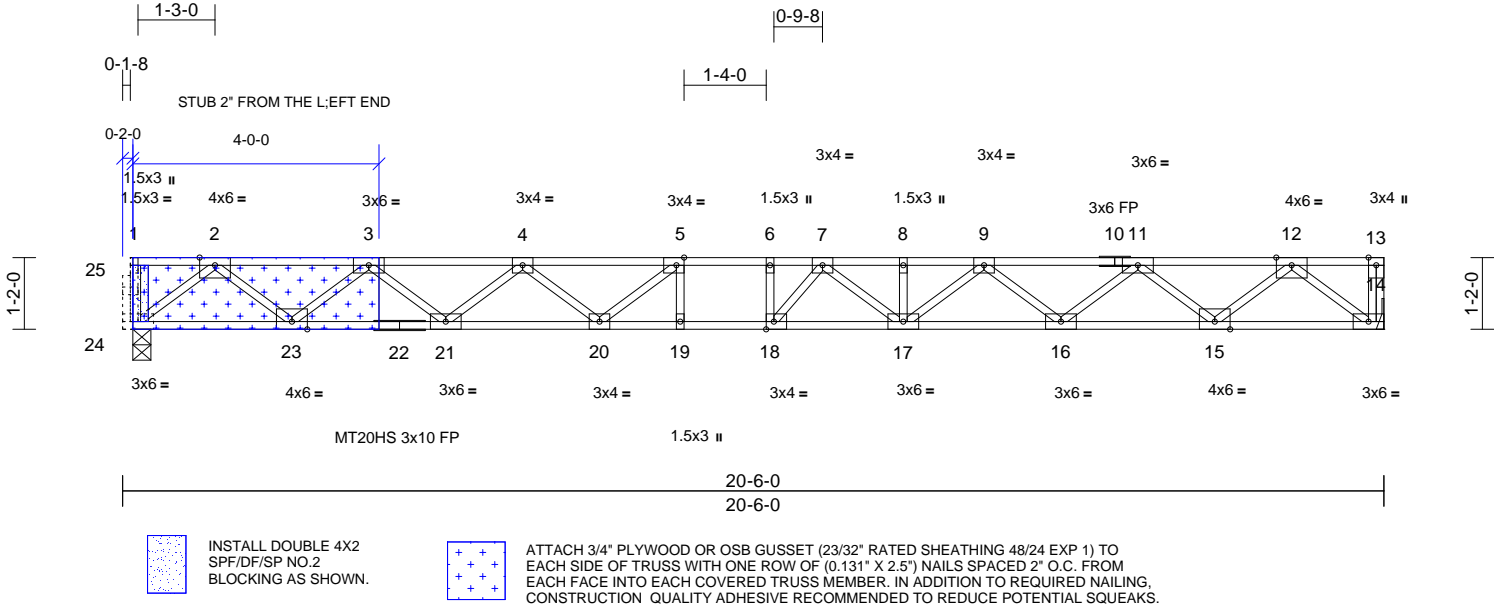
1-3-0

0-9-8

0-1-8

1-4-0

STUB 2" FROM THE L;EFT END

0-2-0

4-0-0

3x4 =

3x4 =

3x6 =

1.5x3 ॥

1.5x3 =

4x6 =

3x6 =

3x4 =

3x4 =

1.5x3 ॥

1.5x3 ॥

3x6 FP

4x6 =

3x4 ॥

1 2 3 4 5 6 7 8 9 10 11 12 13

25

14

1-2-0

1-2-0

24

23 22 21 20 19 18 17 16 15

3x6 =

4x6 =

3x6 =

3x4 =

3x4 =

3x6 =

3x6 =

4x6 =

3x6 =

MT20HS 3x10 FP

1.5x3 ॥

20-6-0

20-6-0

INSTALL DOUBLE 4X2 SPF/DF/SP NO.2 BLOCKING AS SHOWN.

ATTACH 3/4" PLYWOOD OR OSB GUSSET (23/32" RATED SHEATHING 48/24 EXP 1) TO EACH SIDE OF TRUSS WITH ONE ROW OF (0.131" X 2.5") NAILS SPACED 2" O.C. FROM EACH FACE INTO EACH COVERED TRUSS MEMBER. IN ADDITION TO REQUIRED NAILING, CONSTRUCTION QUALITY ADHESIVE RECOMMENDED TO REDUCE POTENTIAL SQUEAKS.